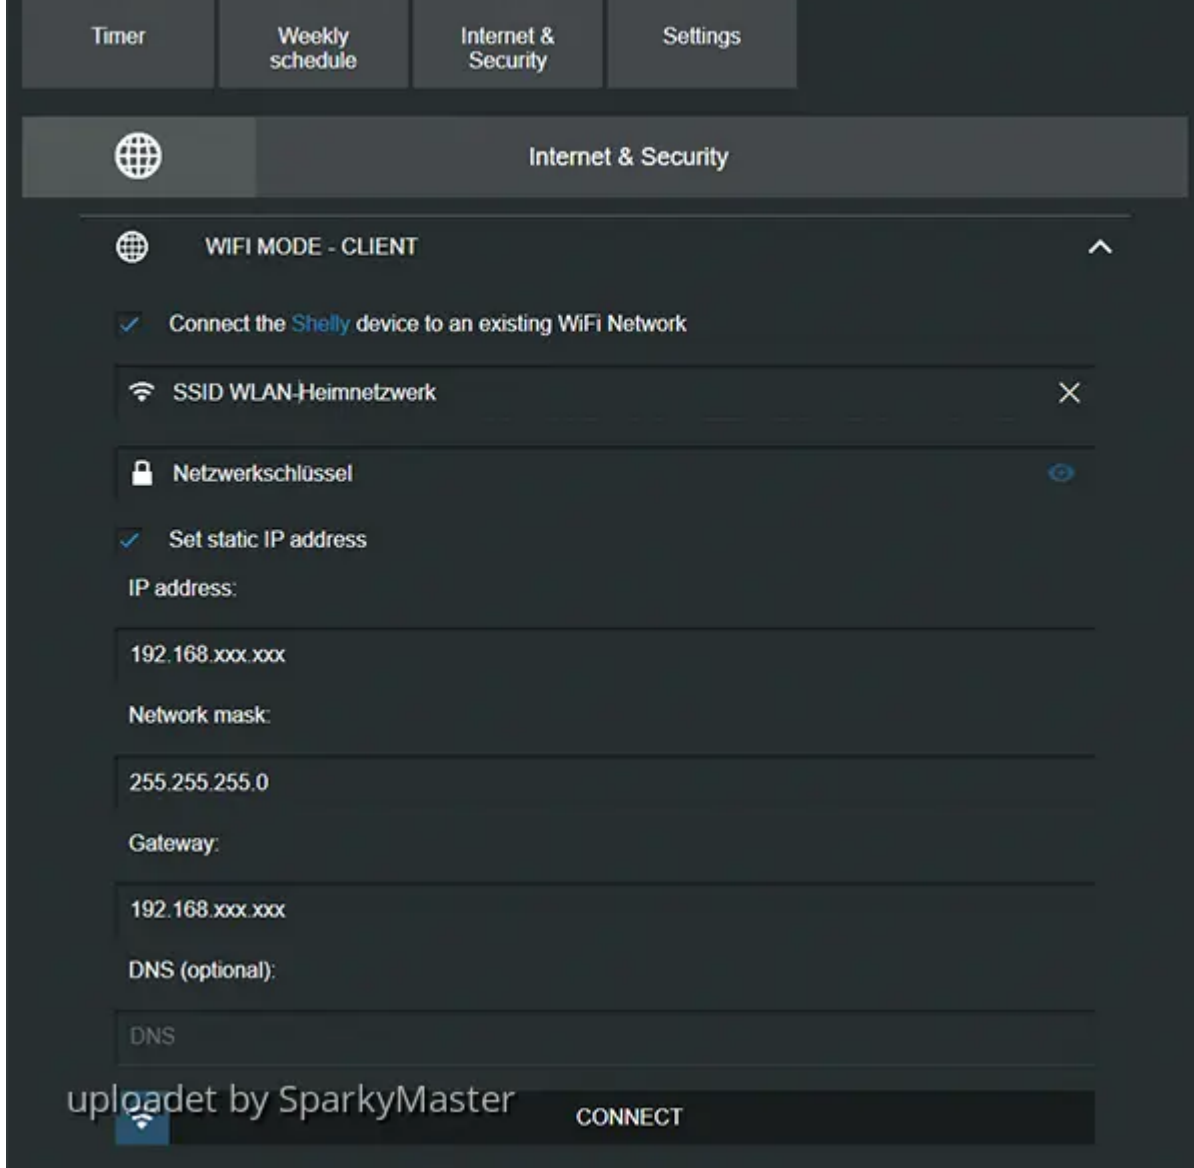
Timer

Weekly schedule

Internet & Security

Settings

Internet & Security

WIFI MODE - CLIENT

Connect the Shelly device to an existing WiFi Network

SSID WLAN-Heimnetzwerk

Netzwerkschlüssel

Set static IP address

IP address:

192.168.xxx.xxx

Network mask:

255.255.255.0

Gateway:

192.168.xxx.xxx

DNS (optional):

DNS

uploadet by SparkyMaster

CONNECT